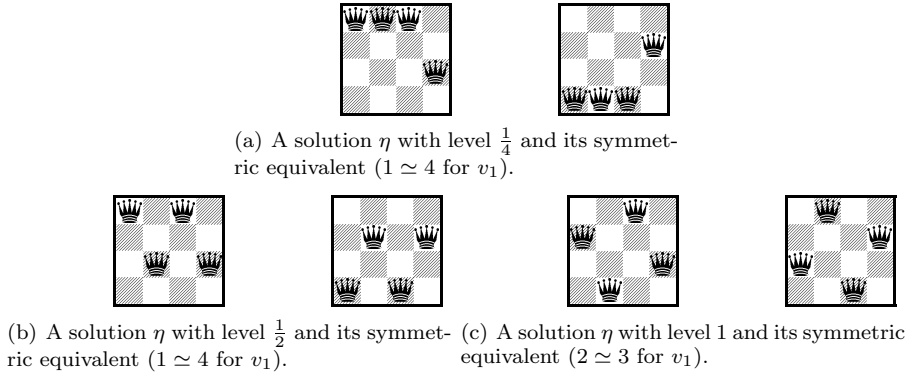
(a) A solution $\eta$ with level $\frac{1}{4}$ and its symmetric equivalent ($1 \simeq 4$ for $v_1$).

(b) A solution $\eta$ with level $\frac{1}{2}$ and its symmetric equivalent ($1 \simeq 4$ for $v_1$).

(c) A solution $\eta$ with level 1 and its symmetric equivalent ($2 \simeq 3$ for $v_1$).